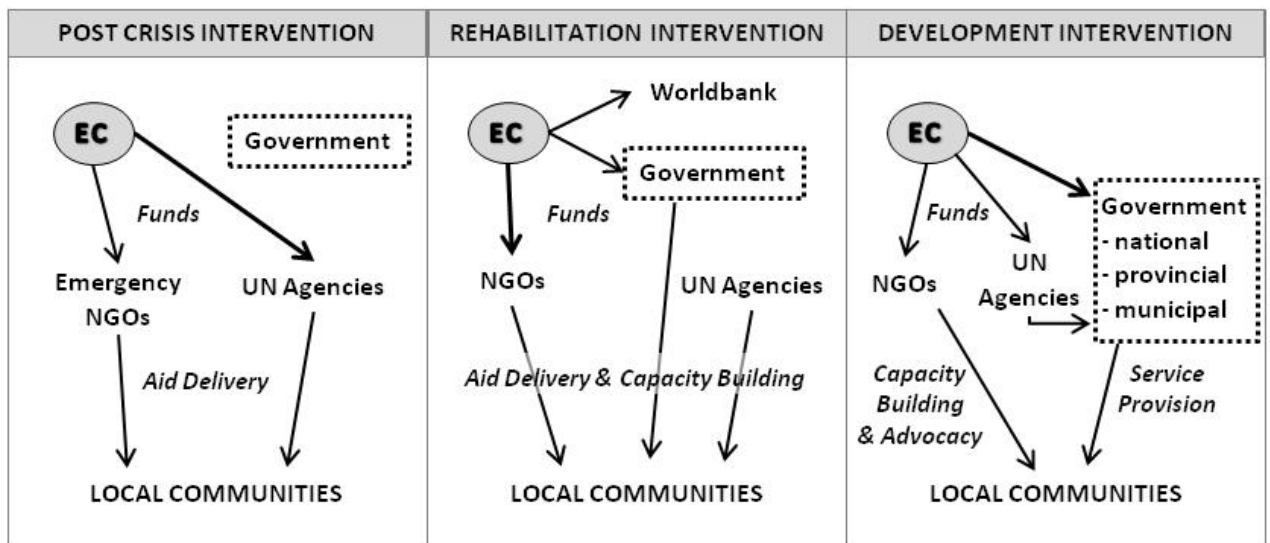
POST CRISIS INTERVENTION

EC

Government

Funds

Emergency NGOs

UN Agencies

Aid Delivery

LOCAL COMMUNITIES

REHABILITATION INTERVENTION

Worldbank

EC

Government

Funds

NGOs

UN Agencies

Aid Delivery & Capacity Building

LOCAL COMMUNITIES

DEVELOPMENT INTERVENTION

EC

Funds

Government
- national
- provincial
- municipal

NGOs

UN Agencies

Capacity Building & Advocacy

Service Provision

LOCAL COMMUNITIES